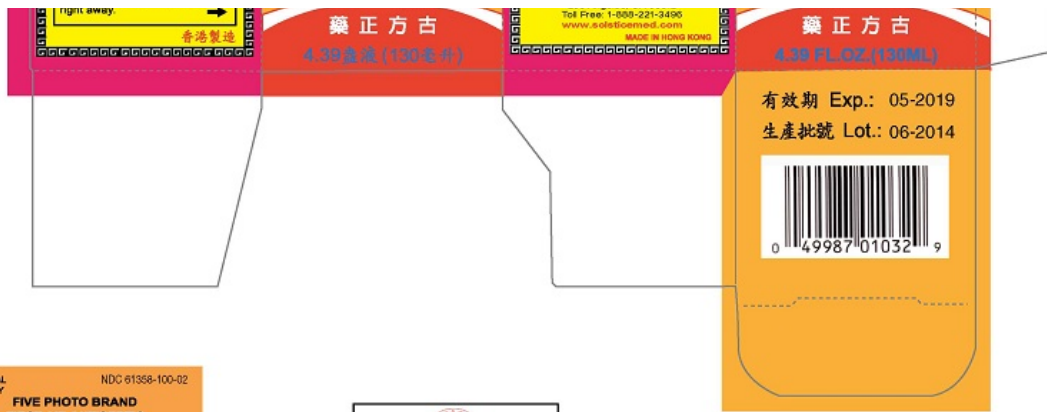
right away.

香港製造

藥正方古

4.39盎液 (130毫升)

Toll Free: 1-888-221-3496
www.solsticemed.com
MADE IN HONG KONG

藥正方古

4.39 FL.OZ.(130ML)

有效期 Exp.: 05-2019
生產批號 Lot.: 06-2014

0 49987 01032 9

NDC 61358-100-02
FIVE PHOTO BRAND